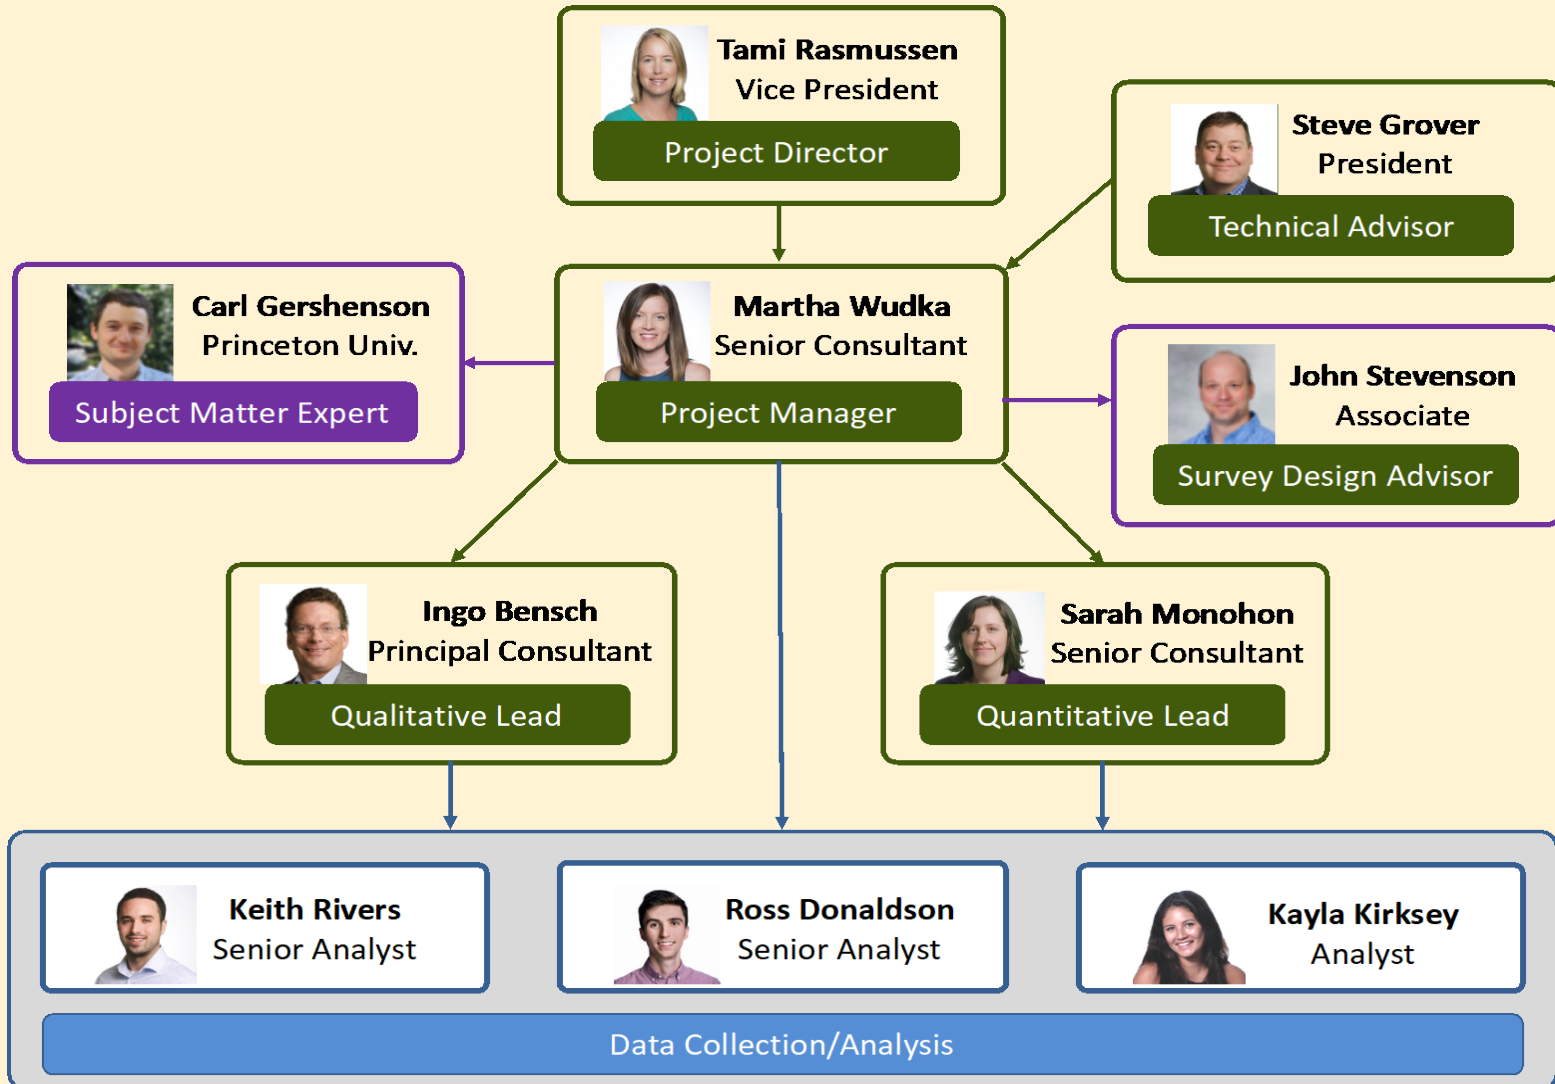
Tami Rasmussen
Vice President
Project Director

Steve Grover
President
Technical Advisor

Carl Gershenson
Princeton Univ.
Subject Matter Expert

Martha Wudka
Senior Consultant
Project Manager

John Stevenson
Associate
Survey Design Advisor

Ingo Bensch
Principal Consultant
Qualitative Lead

Sarah Monohon
Senior Consultant
Quantitative Lead

Keith Rivers
Senior Analyst

Ross Donaldson
Senior Analyst

Kayla Kirksey
Analyst

Data Collection/Analysis